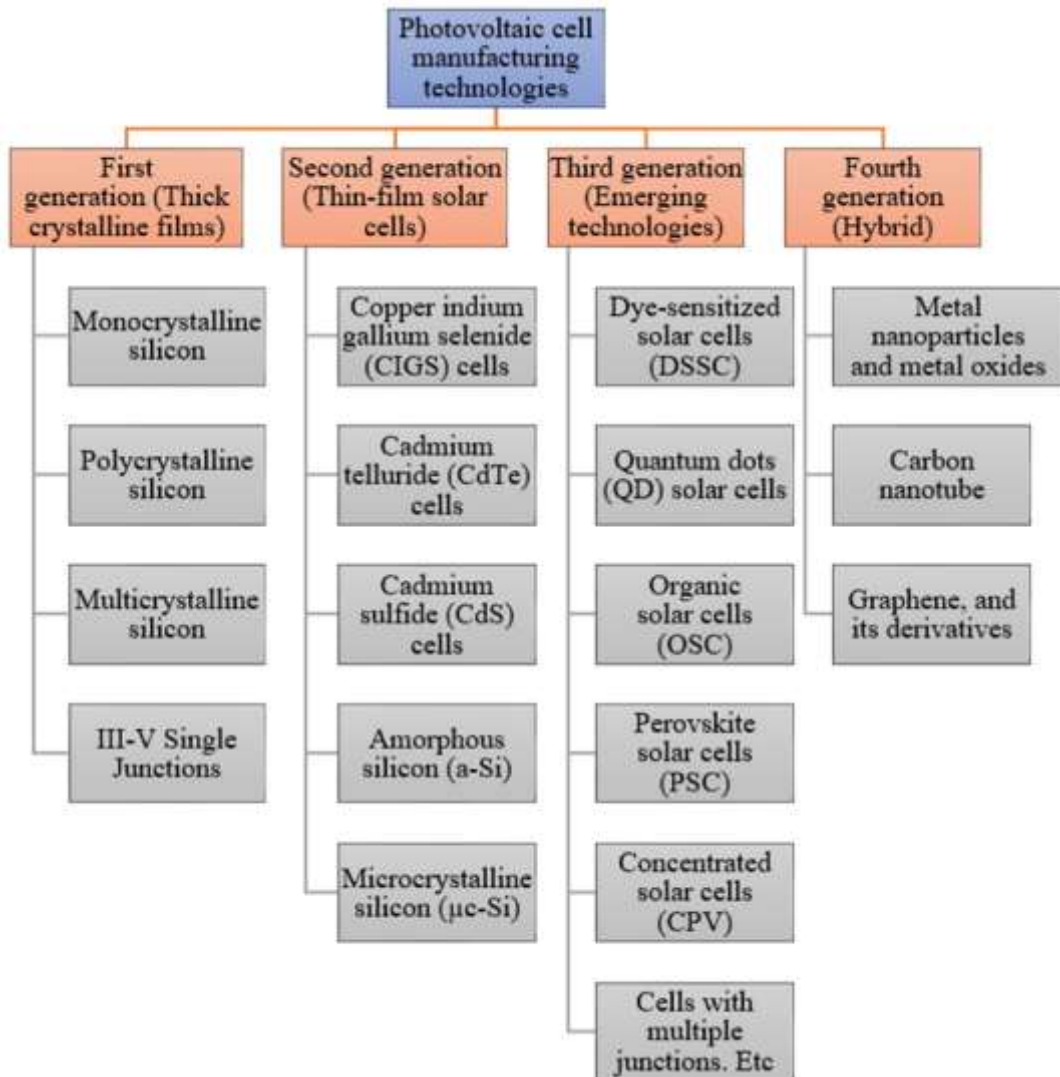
Photovoltaic cell manufacturing technologies

First generation (Thick crystalline films)

Monocrystalline silicon

Polycrystalline silicon

Multicrystalline silicon

III-V Single Junctions

Second generation (Thin-film solar cells)

Copper indium gallium selenide (CIGS) cells

Cadmium telluride (CdTe) cells

Cadmium sulfide (CdS) cells

Amorphous silicon (a-Si)

Microcrystalline silicon (μc-Si)

Third generation (Emerging technologies)

Dye-sensitized solar cells (DSSC)

Quantum dots (QD) solar cells

Organic solar cells (OSC)

Perovskite solar cells (PSC)

Concentrated solar cells (CPV)

Cells with multiple junctions. Etc

Fourth generation (Hybrid)

Metal nanoparticles and metal oxides

Carbon nanotube

Graphene, and its derivatives